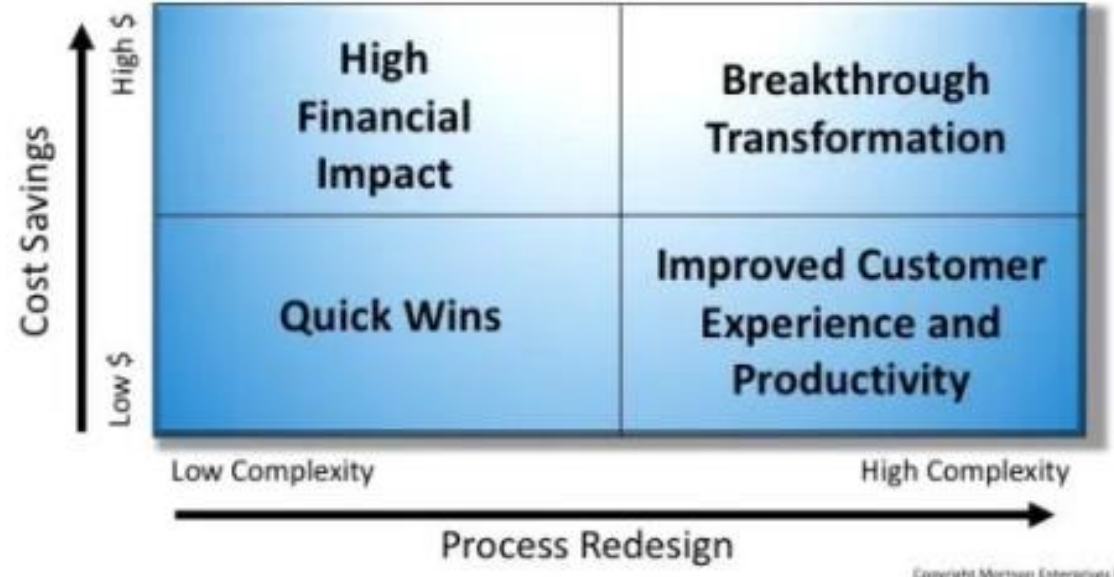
Cost Savings

High $

Low $

High Financial Impact

Breakthrough Transformation

Quick Wins

Improved Customer Experience and Productivity

Low Complexity

High Complexity

Process Redesign

Copyright Morrison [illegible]